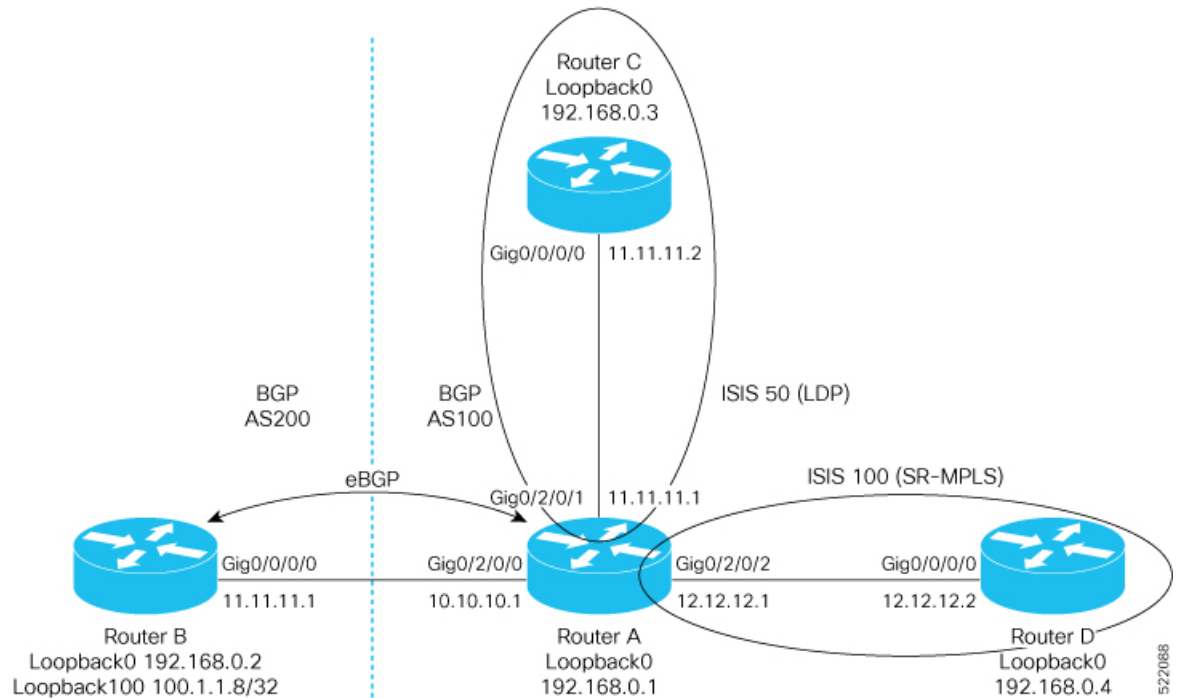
Router C
Loopback0
192.168.0.3

Gig0/0/0/0
11.11.11.2

BGP
AS200

BGP
AS100

ISIS 50 (LDP)

eBGP

Gig0/2/0/1
11.11.11.1

ISIS 100 (SR-MPLS)

Gig0/0/0/0
11.11.11.1

Gig0/2/0/0
10.10.10.1

Gig0/2/0/2
12.12.12.1

Gig0/0/0/0
12.12.12.2

Router B
Loopback0 192.168.0.2
Loopback100 100.1.1.8/32

Router A
Loopback0
192.168.0.1

Router D
Loopback0
192.168.0.4

522088